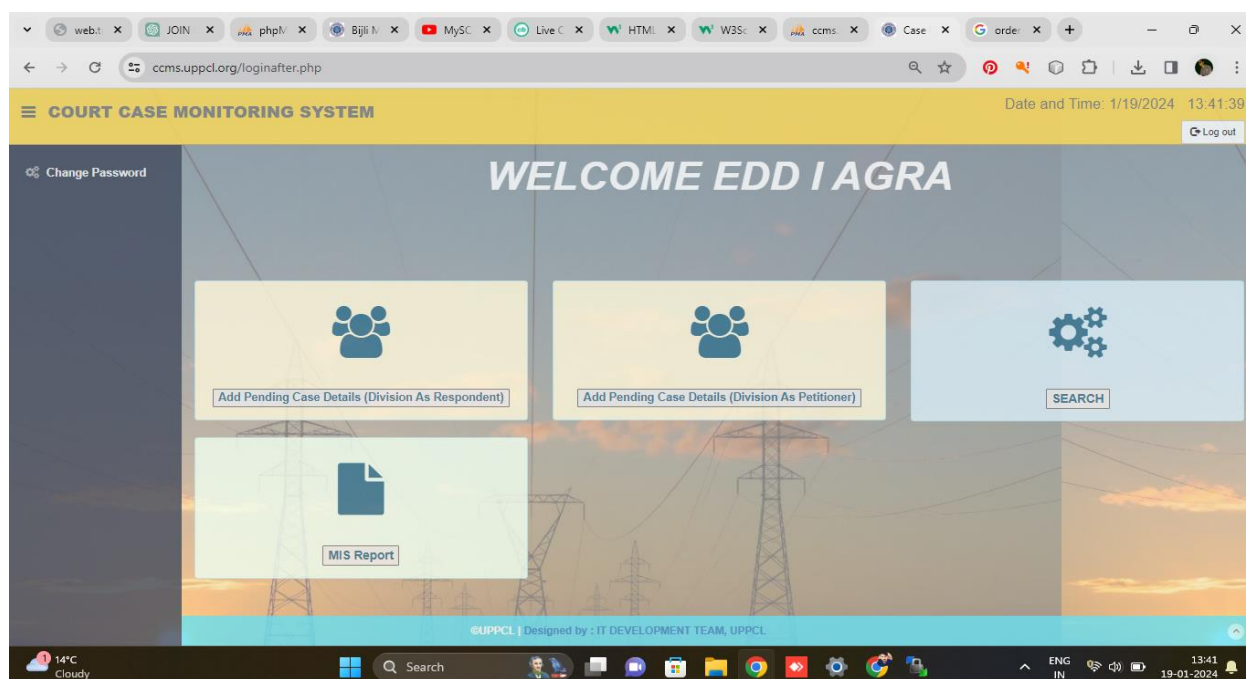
web.t JOIN phpM Bijli M MySC Live C HTML W3Sc ccms. Case order

ccms.uppcl.org/loginafter.php

≡ COURT CASE MONITORING SYSTEM

Date and Time: 1/19/2024 13:41:39

Log out

Change Password

WELCOME EDD I AGRA

Add Pending Case Details (Division As Respondent)

Add Pending Case Details (Division As Petitioner)

SEARCH

MIS Report

©UPPCL | Designed by : IT DEVELOPMENT TEAM, UPPCL

14°C Cloudy

Search

ENG IN

13:41 19-01-2024